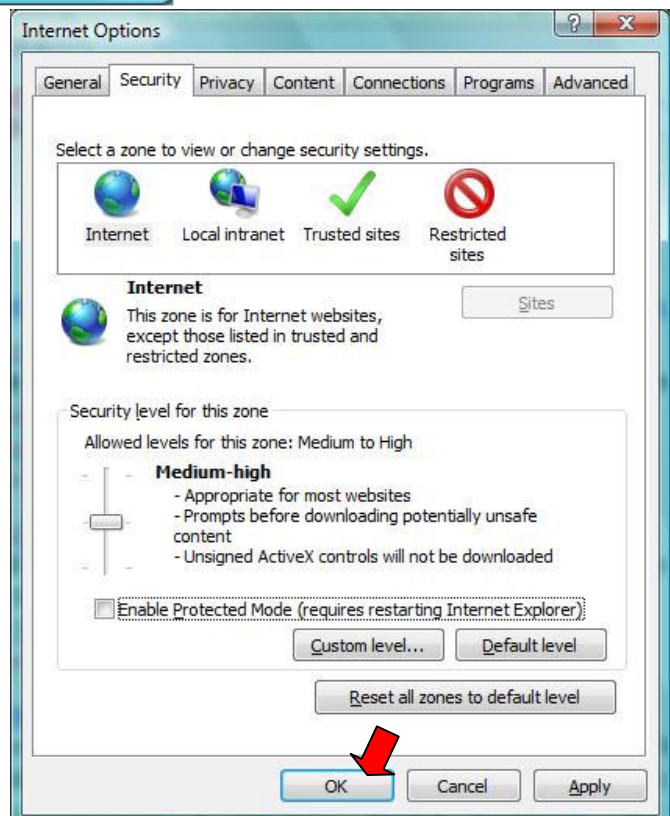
Internet Options

General Security Privacy Content Connections Programs Advanced

Select a zone to view or change security settings.

Internet Local intranet Trusted sites Restricted sites

Internet

This zone is for Internet websites, except those listed in trusted and restricted zones.

Sites

Security level for this zone

Allowed levels for this zone: Medium to High

Medium-high

- Appropriate for most websites
- Prompts before downloading potentially unsafe content
- Unsigned ActiveX controls will not be downloaded

Enable Protected Mode (requires restarting Internet Explorer)

Custom level... Default level

Reset all zones to default level

OK Cancel Apply